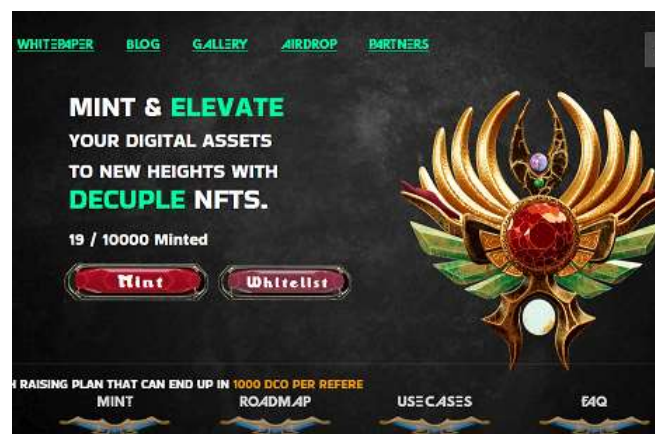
WHITEPAPER BLOG GALLERY AIRDROP PARTNERS

MINT & ELEVATE YOUR DIGITAL ASSETS TO NEW HEIGHTS WITH DECUPLE NFTS.

19 / 10000 Minted

Mint Whitelist

H RAISING PLAN THAT CAN END UP IN 1000 DCO PER REFERE

MINT ROADMAP USECASES FAQ